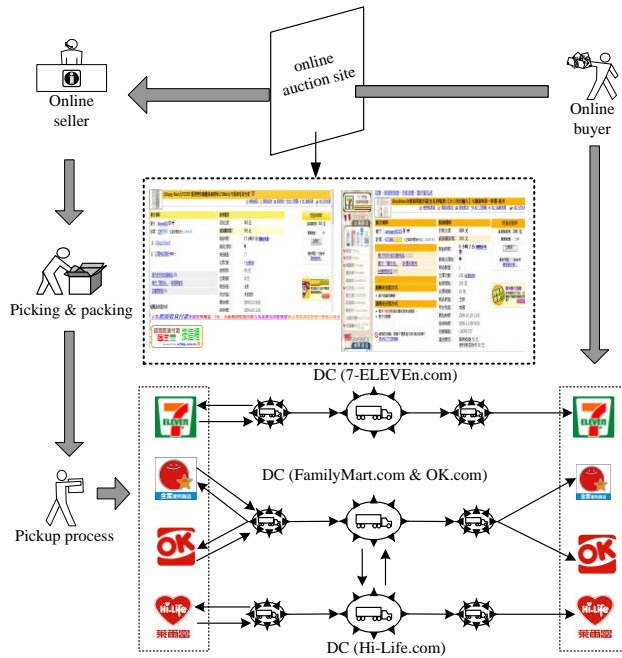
online auction site

Online seller

Online buyer

Picking & packing

DC (7-ELEVEn.com)

ELEVEN

ELEVEN

DC (FamilyMart.com & OK.com)

Pickup process

全家便利商店

全家便利商店

OK

OK

Hi-Life

萊爾富

Hi-Life

萊爾富

DC (Hi-Life.com)